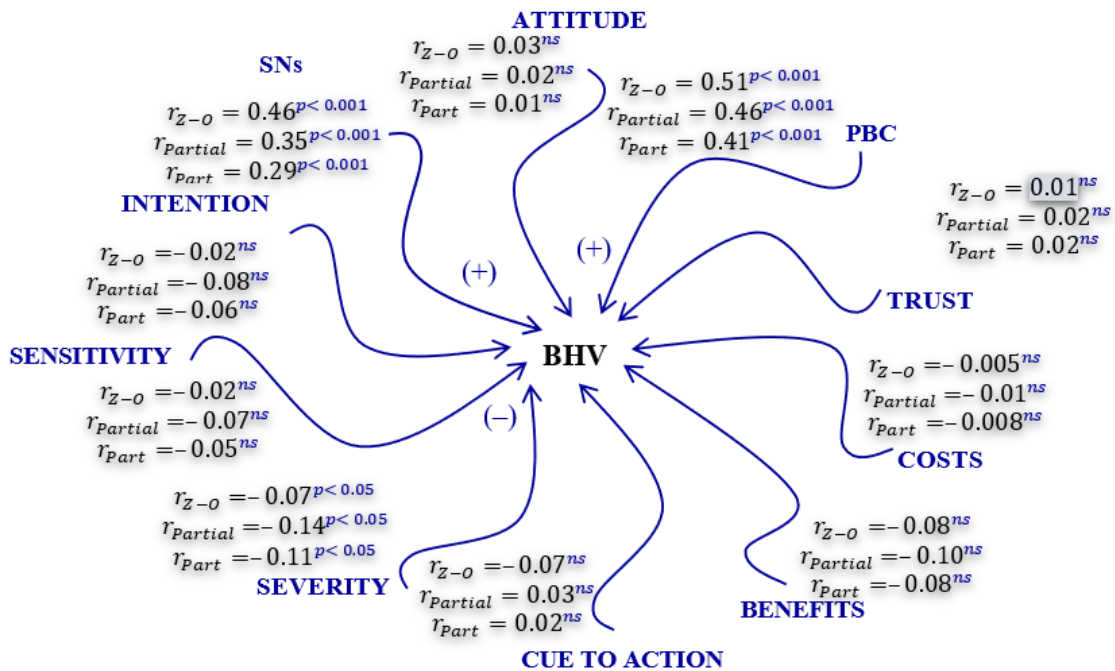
ATTITUDE
$r_{Z-O} = 0.03^{ns}$
$r_{Partial} = 0.02^{ns}$
$r_{Part} = 0.01^{ns}$

SNs
$r_{Z-O} = 0.46^{p<0.001}$
$r_{Partial} = 0.35^{p<0.001}$
$r_{Part} = 0.29^{p<0.001}$

$r_{Z-O} = 0.51^{p<0.001}$
$r_{Partial} = 0.46^{p<0.001}$
$r_{Part} = 0.41^{p<0.001}$
PBC

$r_{Z-O} = 0.01^{ns}$
$r_{Partial} = 0.02^{ns}$
$r_{Part} = 0.02^{ns}$

INTENTION
$r_{Z-O} =-0.02^{ns}$
$r_{Partial} =-0.08^{ns}$
$r_{Part} =-0.06^{ns}$

(+)

(+)

TRUST

SENSITIVITY
BHV
$r_{Z-O} =-0.02^{ns}$
$r_{Partial} =-0.07^{ns}$
$r_{Part} =-0.05^{ns}$

(–)

$r_{Z-O} =-0.005^{ns}$
$r_{Partial} =-0.01^{ns}$
$r_{Part} =-0.008^{ns}$
COSTS

$r_{Z-O} =-0.07^{p<0.05}$
$r_{Partial} =-0.14^{p<0.05}$
$r_{Part} =-0.11^{p<0.05}$
SEVERITY

$r_{Z-O} =-0.07^{ns}$
$r_{Partial} = 0.03^{ns}$
$r_{Part} = 0.02^{ns}$
CUE TO ACTION

$r_{Z-O} =-0.08^{ns}$
$r_{Partial} =-0.10^{ns}$
$r_{Part} =-0.08^{ns}$
BENEFITS